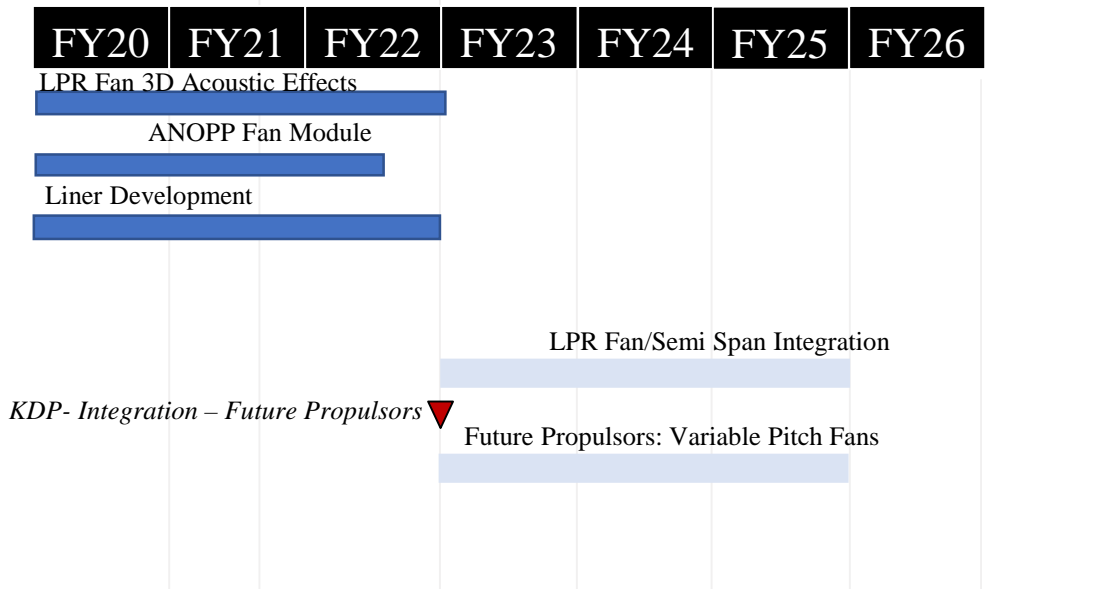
| FY20 | FY21 | FY22 | FY23 | FY24 | FY25 | FY26 |
|---|---|---|---|---|---|---|

LPR Fan 3D Acoustic Effects

ANOPP Fan Module

Liner Development

LPR Fan/Semi Span Integration

*KDP- Integration – Future Propulsors*

Future Propulsors: Variable Pitch Fans